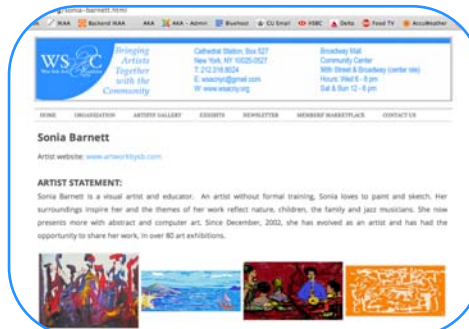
g/sonia-barnett.html

IKAA Backend IKAA AKA AKA - Admin Bluehost CU Email HSBC Delta Food TV AccuWeather

WS&C West Side Arts Coalition

Bringing Artists Together with the Community

Cathedral Station, Box 527
New York, NY 10025-0527
T: 212.316.6024
E: wsacnyc@gmail.com
W: www.wsacny.org

Broadway Mall Community Center
96th Street & Broadway (center isle)
Hours: Wed 6 - 8 pm
Sat & Sun 12 - 6 pm

HOME ORGANIZATION ARTISTS' GALLERY EXHIBITS NEWSLETTER MEMBERS' MARKETPLACE CONTACT US

Sonia Barnett

Artist website: www.artworkbysb.com

ARTIST STATEMENT:

Sonia Barnett is a visual artist and educator. An artist without formal training, Sonia loves to paint and sketch. Her surroundings inspire her and the themes of her work reflect nature, children, the family and jazz musicians. She now presents more with abstract and computer art. Since December, 2002, she has evolved as an artist and has had the opportunity to share her work, in over 80 art exhibitions.